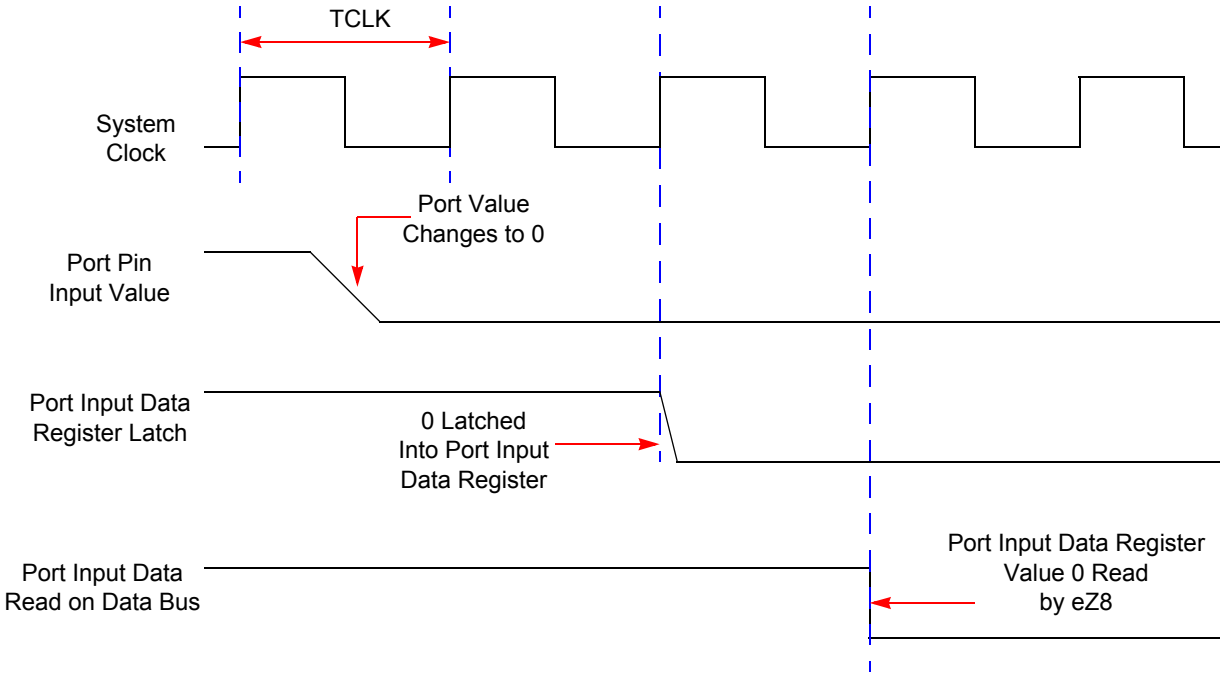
TCLK

System Clock

Port Value Changes to 0

Port Pin Input Value

Port Input Data Register Latch

0 Latched Into Port Input Data Register

Port Input Data Read on Data Bus

Port Input Data Register Value 0 Read by eZ8